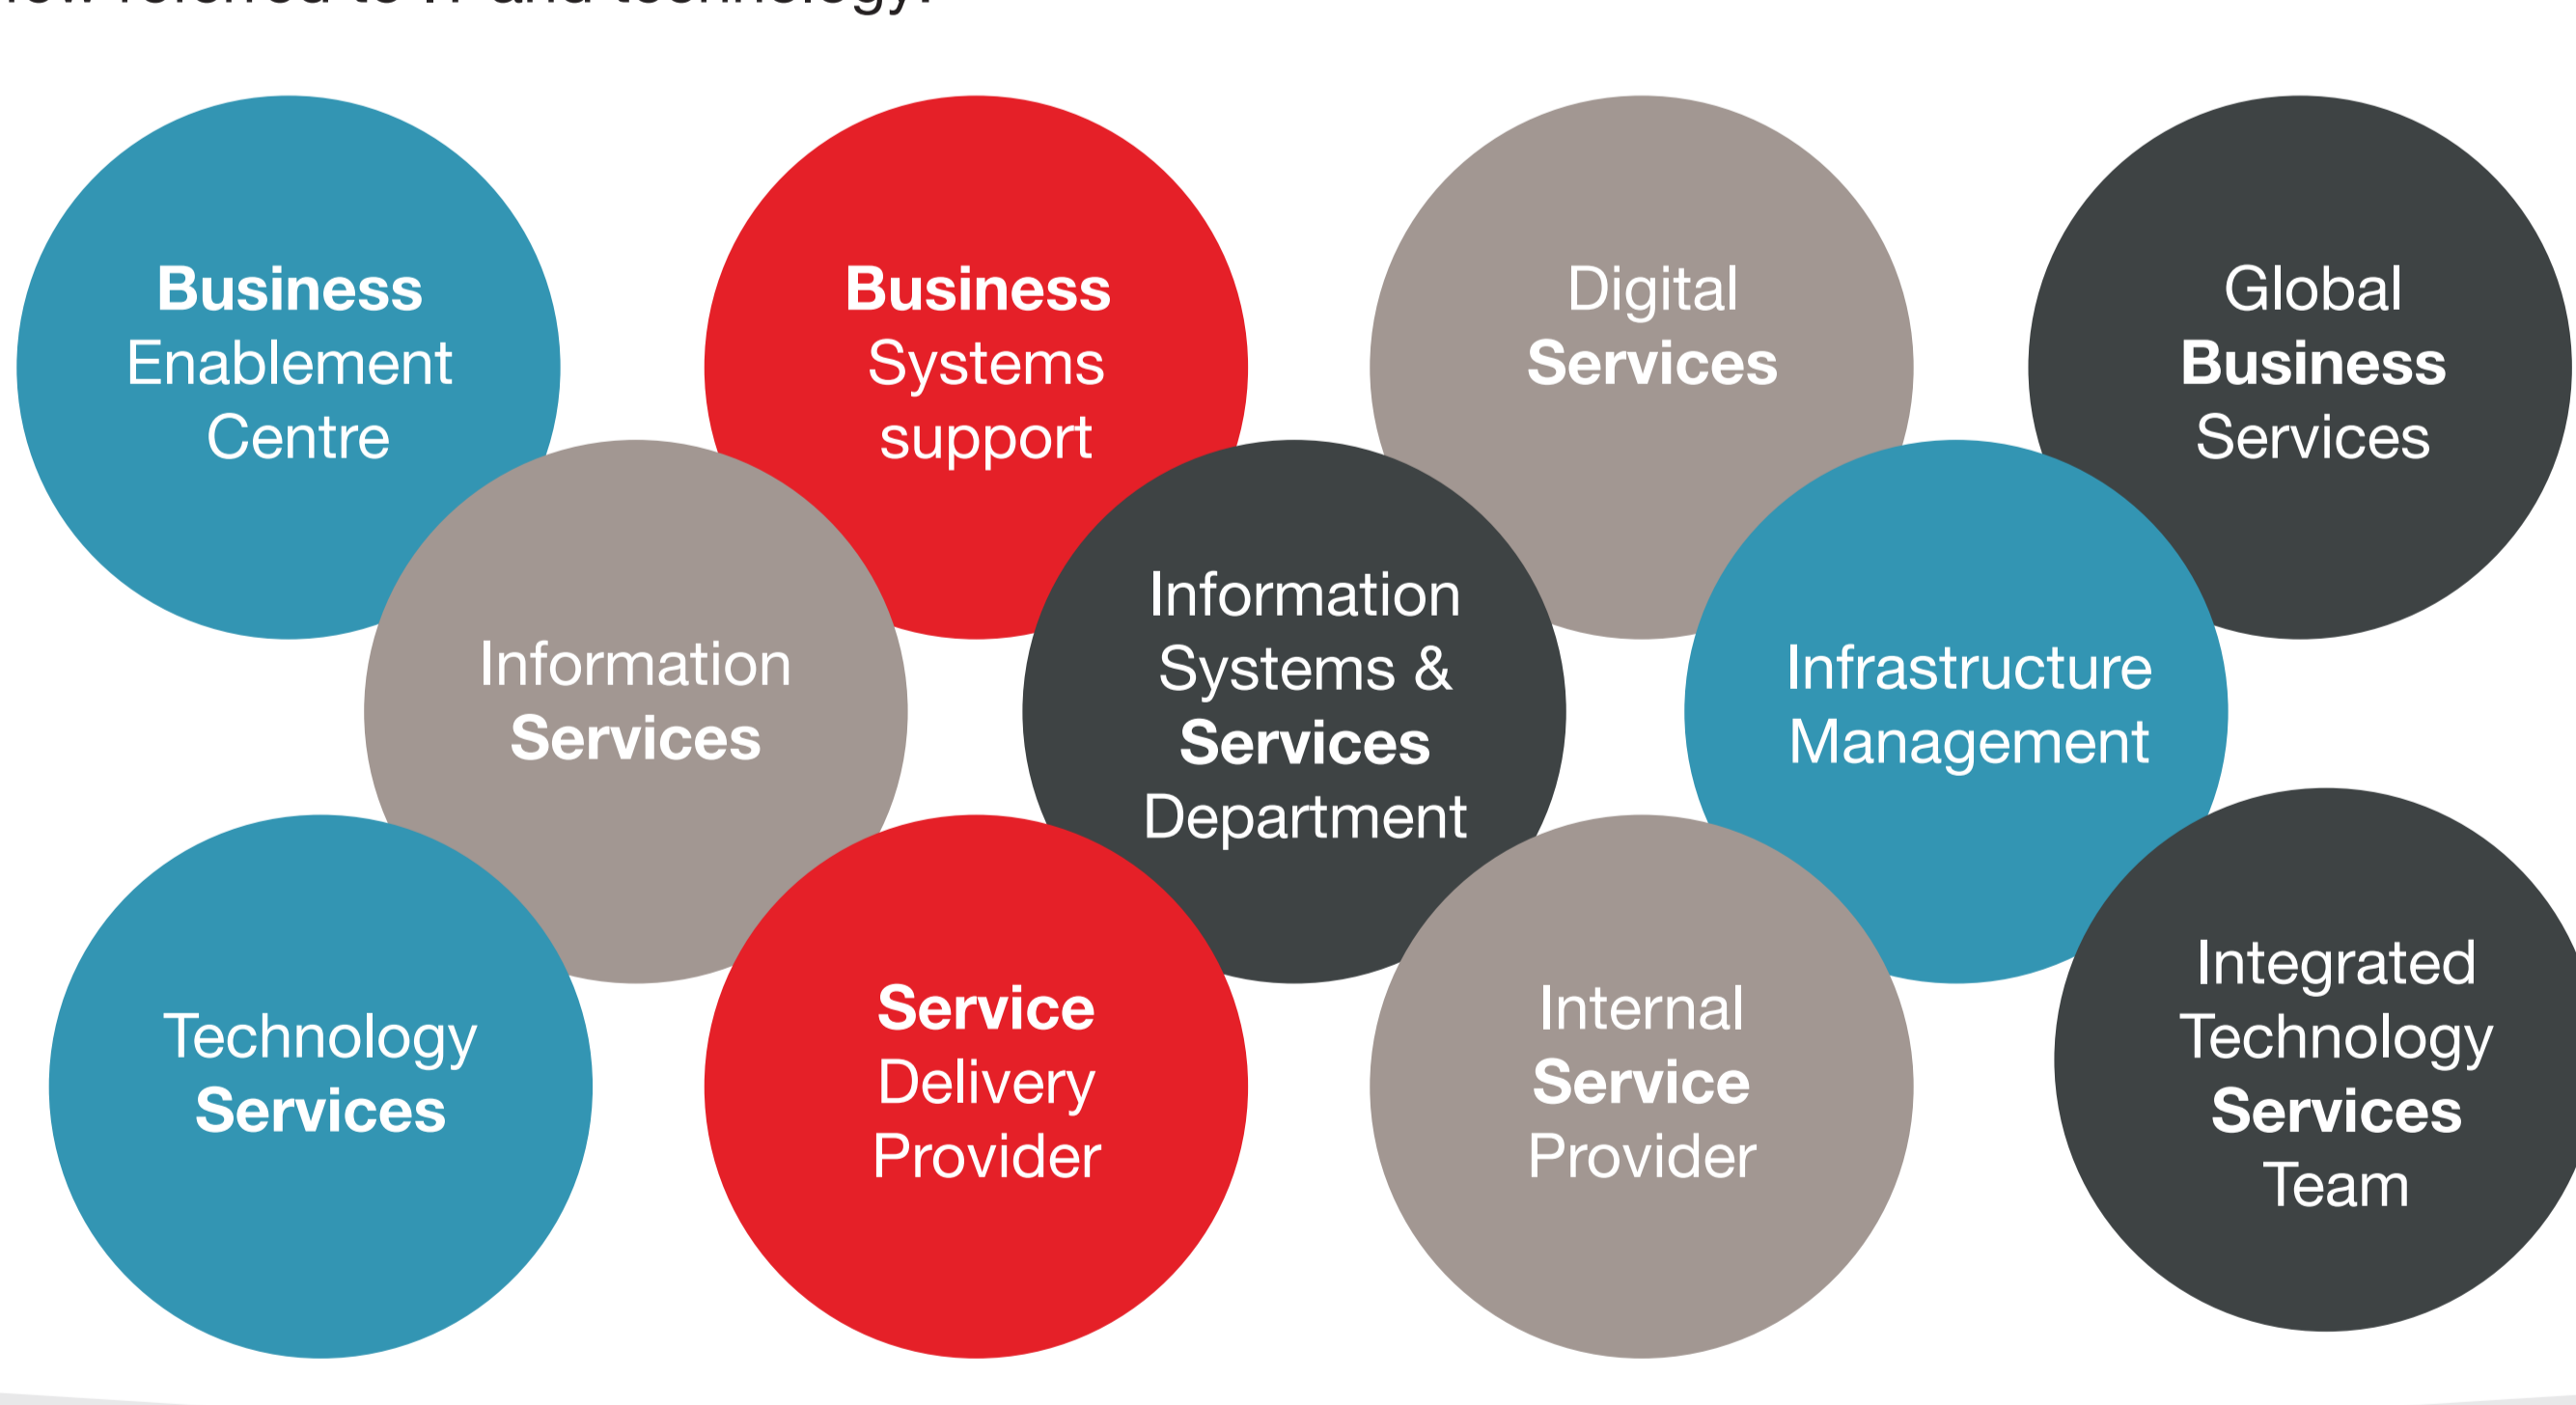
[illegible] referred to IT and technology:

Business Enablement Centre

Business Systems support

Digital Services

Global Business Services

Information Services

Information Systems & Services Department

Infrastructure Management

Technology Services

Service Delivery Provider

Internal Service Provider

Integrated Technology Services Team